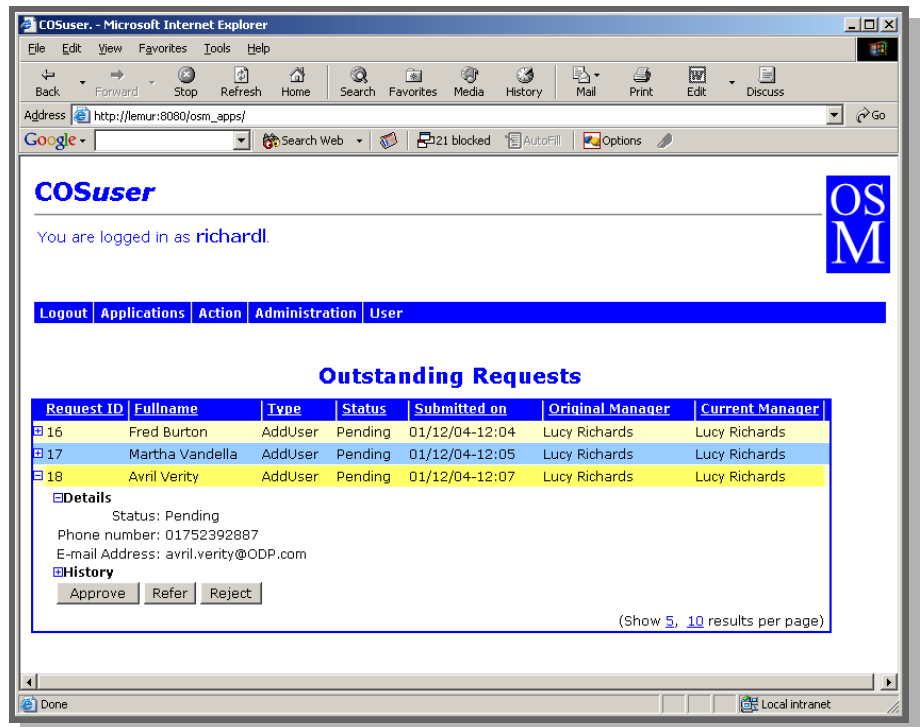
COSuser. - Microsoft Internet Explorer

File Edit View Favorites Tools Help

Back Forward Stop Refresh Home Search Favorites Media History Mail Print Edit Discuss

Address http://lemur:8080/osm_apps/ Go

Google Search Web 21 blocked AutoFill Options

COSuser

You are logged in as richardl.

OSM

Logout | Applications | Action | Administration | User

Outstanding Requests

| Request ID | Fullname | Type | Status | Submitted on | Original Manager | Current Manager |
|---|---|---|---|---|---|---|
| 16 | Fred Burton | AddUser | Pending | 01/12/04-12:04 | Lucy Richards | Lucy Richards |
| 17 | Martha Vandella | AddUser | Pending | 01/12/04-12:05 | Lucy Richards | Lucy Richards |
| 18 | Avril Verity | AddUser | Pending | 01/12/04-12:07 | Lucy Richards | Lucy Richards |

Details
Status: Pending
Phone number: 01752392887
E-mail Address: avril.verity@ODP.com
History

Approve Refer Reject

(Show 5, 10 results per page)

Done Local intranet